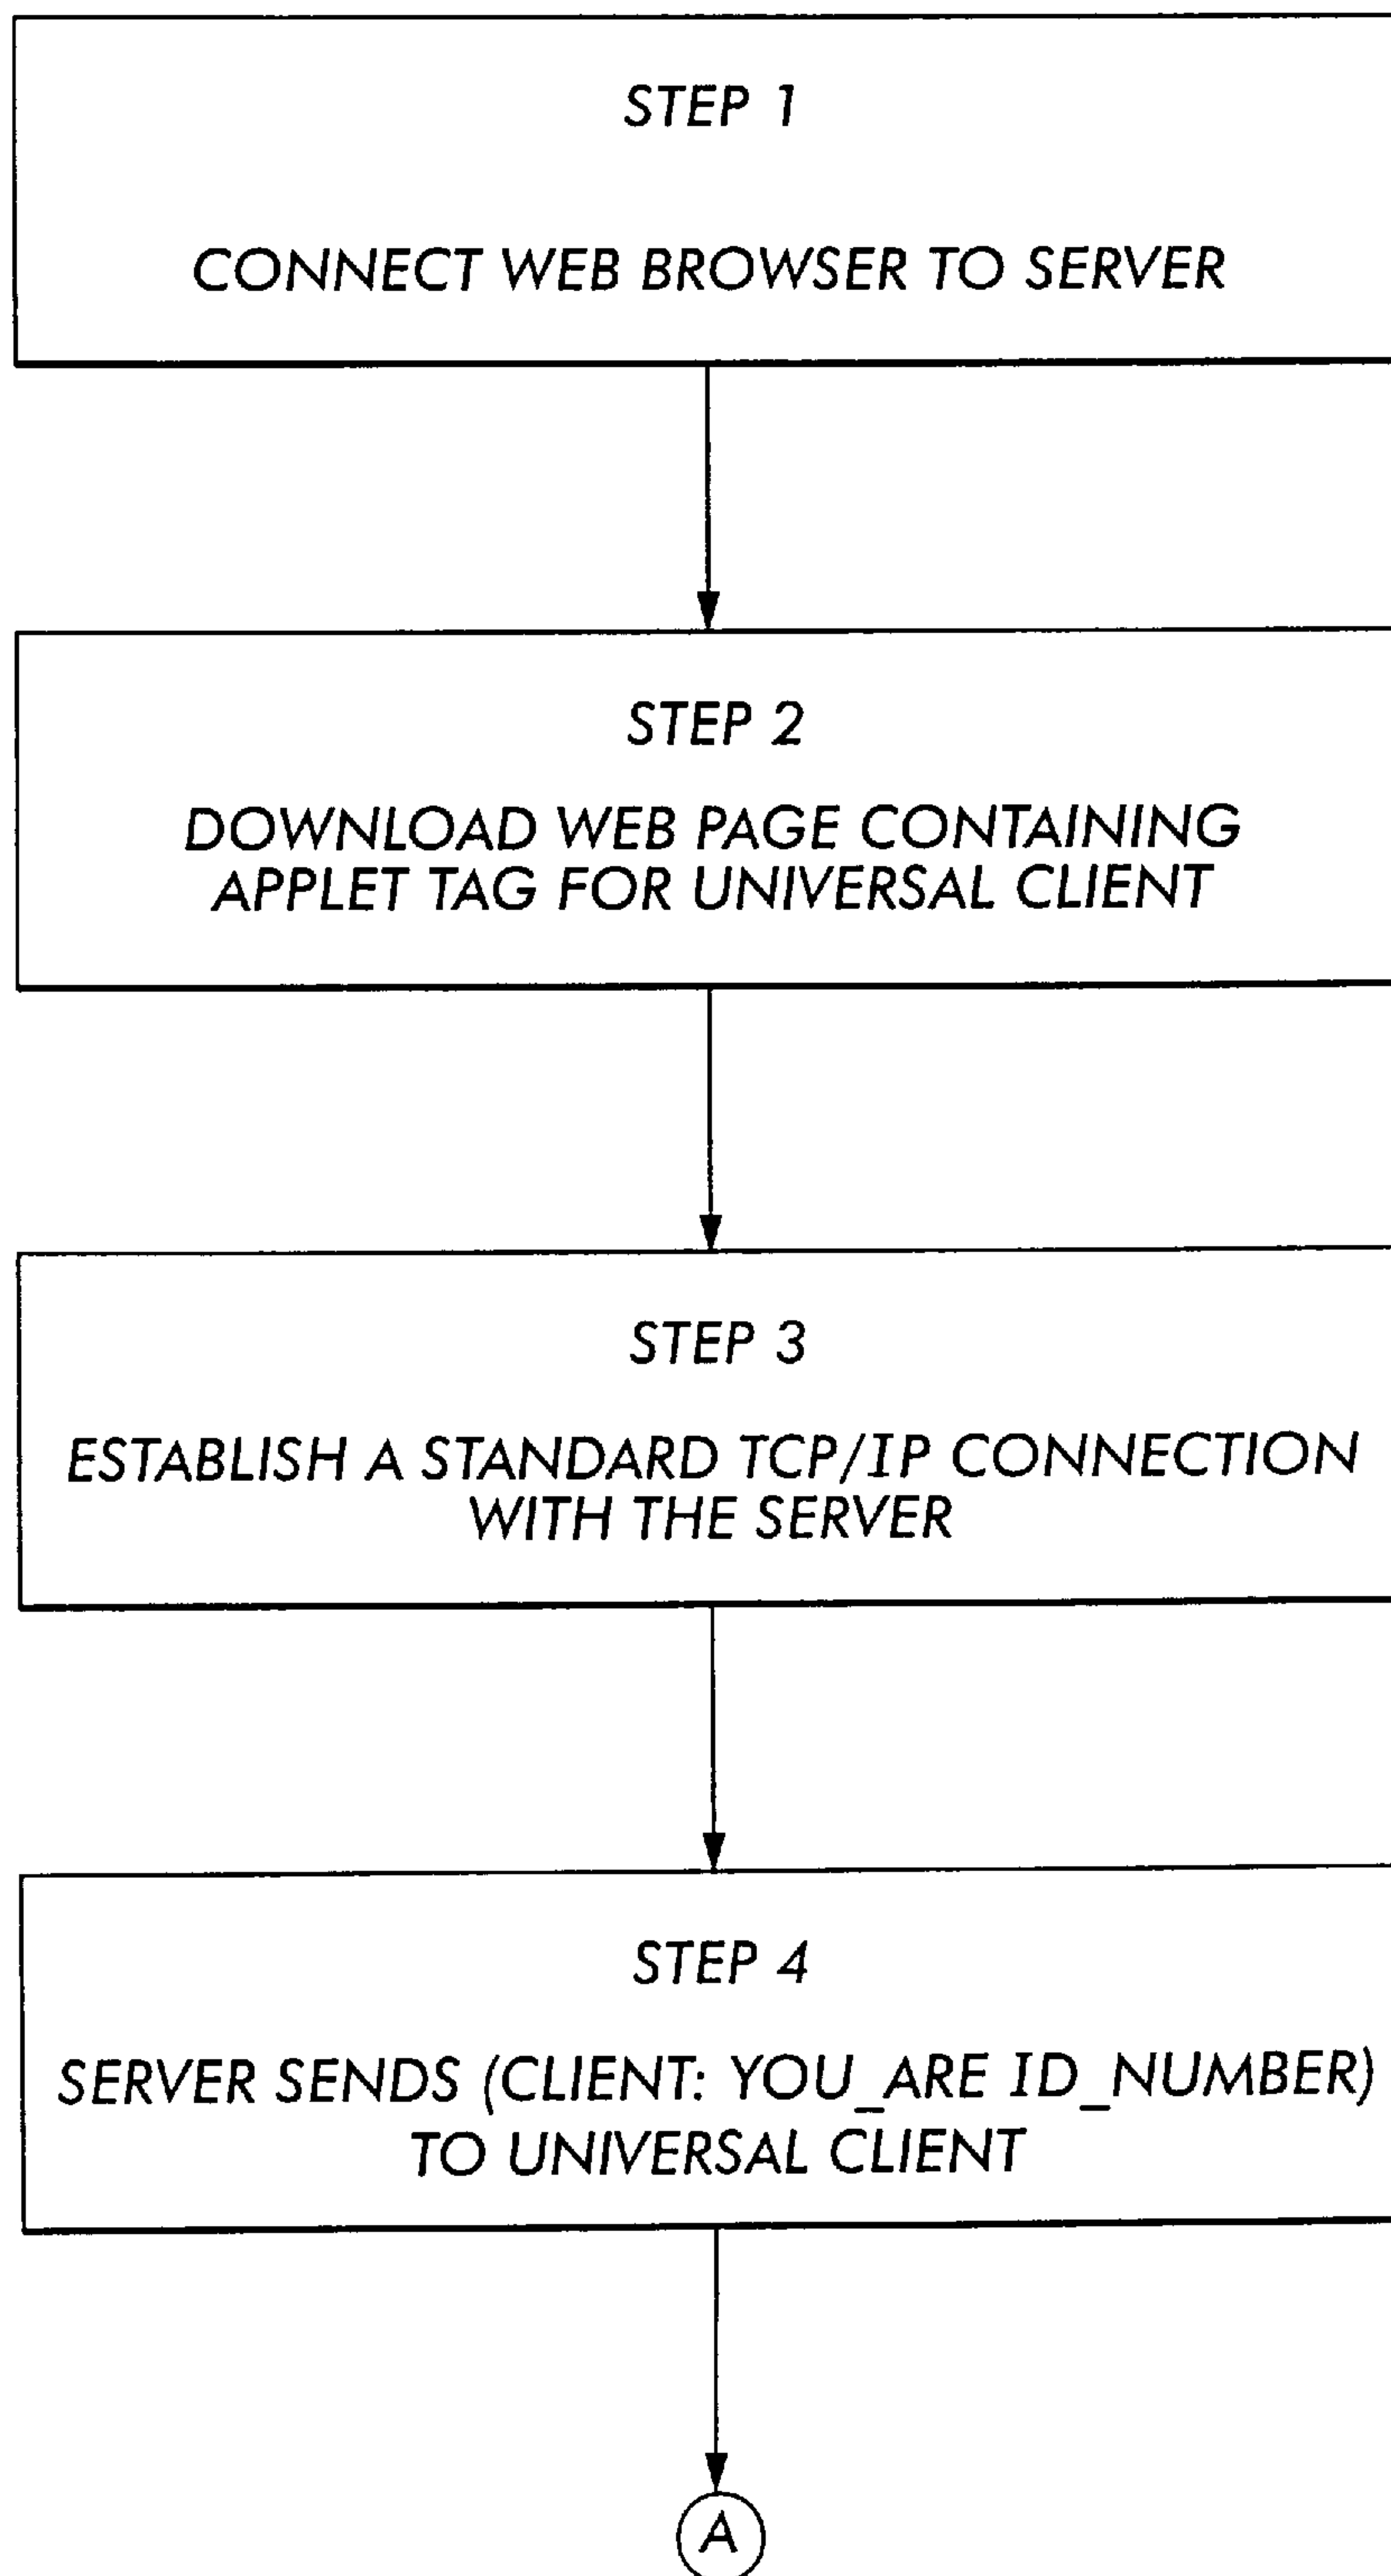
STEP 1

CONNECT WEB BROWSER TO SERVER

STEP 2

DOWNLOAD WEB PAGE CONTAINING APPLET TAG FOR UNIVERSAL CLIENT

STEP 3

ESTABLISH A STANDARD TCP/IP CONNECTION WITH THE SERVER

STEP 4

SERVER SENDS (CLIENT: YOU_ARE ID_NUMBER) TO UNIVERSAL CLIENT

A